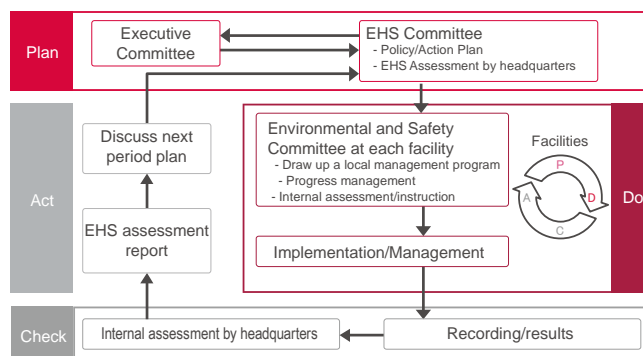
Plan

Executive Committee

EHS Committee
- Policy/Action Plan
- EHS Assessment by headquarters

Act

Discuss next period plan

EHS assessment report

Environmental and Safety Committee at each facility
- Draw up a local management program
- Progress management
- Internal assessment/instruction

Facilities

P
D
C
A

Implementation/Management

Do

Check

Internal assessment by headquarters

Recording/results